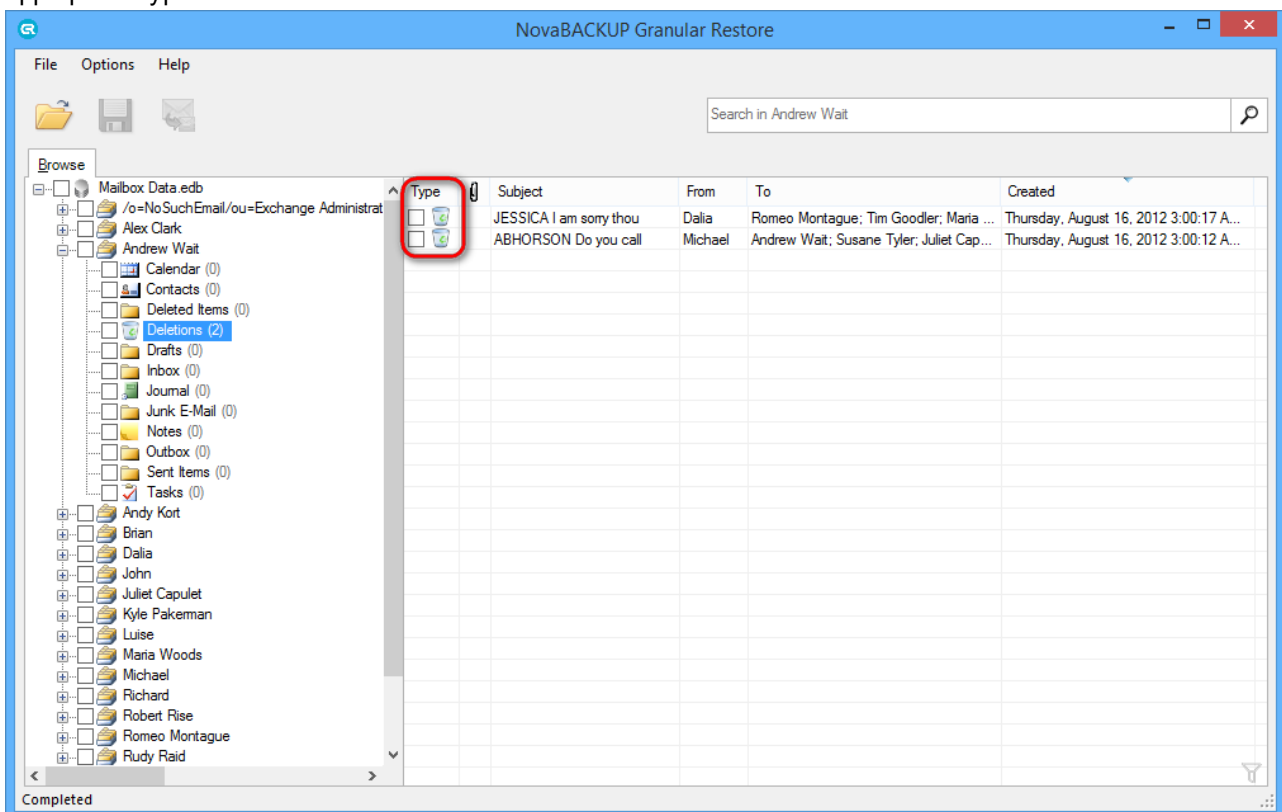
NovaBACKUP Granular Restore

File Options Help

Search in Andrew Wait

Browse

Mailbox Data.edb
/o=NoSuchEmail/ou=Exchange Administrat
Alex Clark
Andrew Wait
Calendar (0)
Contacts (0)
Deleted Items (0)
Deletions (2)
Drafts (0)
Inbox (0)
Journal (0)
Junk E-Mail (0)
Notes (0)
Outbox (0)
Sent Items (0)
Tasks (0)
Andy Kort
Brian
Dalia
John
Juliet Capulet
Kyle Pakerman
Luise
Maria Woods
Michael
Richard
Robert Rise
Romeo Montague
Rudy Raid

| Type | | Subject | From | To | Created |
|---|---|---|---|---|---|
| | | JESSICA I am sorry thou | Dalia | Romeo Montague; Tim Goodler; Maria ... | Thursday, August 16, 2012 3:00:17 A... |
| | | ABHORSON Do you call | Michael | Andrew Wait; Susane Tyler; Juliet Cap... | Thursday, August 16, 2012 3:00:12 A... |

Completed